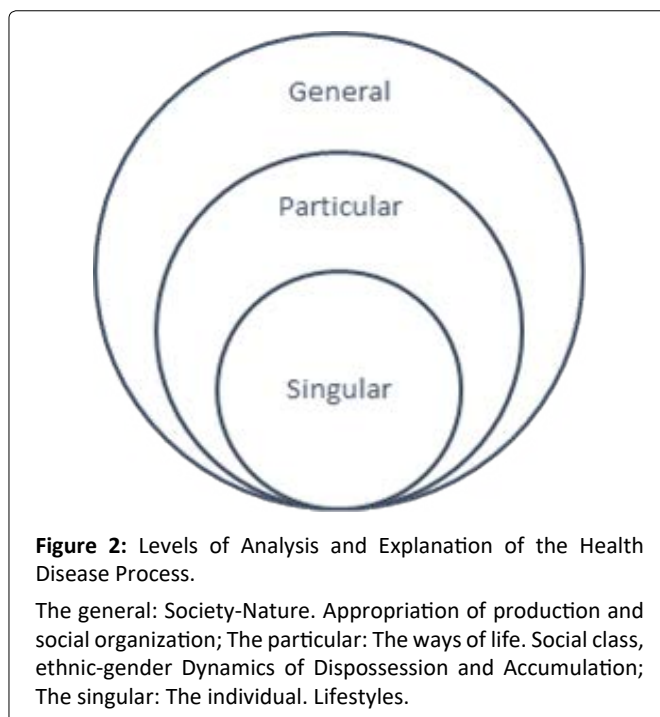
General

Particular

Singular

**Figure 2:** Levels of Analysis and Explanation of the Health Disease Process.

The general: Society-Nature. Appropriation of production and social organization; The particular: The ways of life. Social class, ethnic-gender Dynamics of Dispossession and Accumulation; The singular: The individual. Lifestyles.